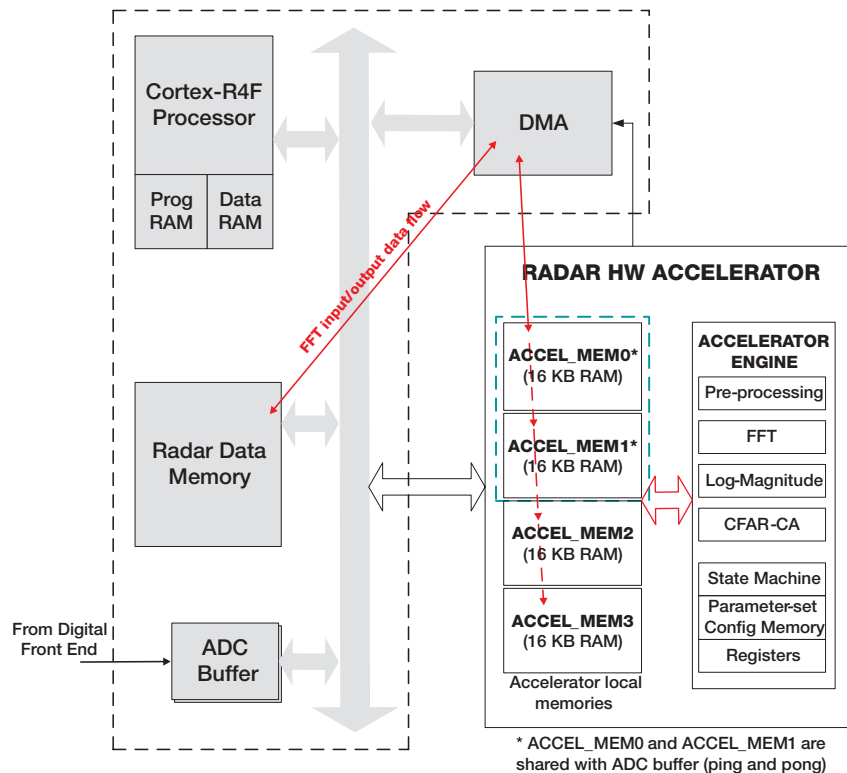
Cortex-R4F Processor

Prog RAM

Data RAM

DMA

FFT input/output data flow

RADAR HW ACCELERATOR

ACCEL_MEM0* (16 KB RAM)

ACCEL_MEM1* (16 KB RAM)

ACCEL_MEM2 (16 KB RAM)

ACCEL_MEM3 (16 KB RAM)

Accelerator local memories

ACCELERATOR ENGINE

Pre-processing

FFT

Log-Magnitude

CFAR-CA

State Machine

Parameter-set Config Memory

Registers

Radar Data Memory

From Digital Front End

ADC Buffer

* ACCEL_MEM0 and ACCEL_MEM1 are shared with ADC buffer (ping and pong)